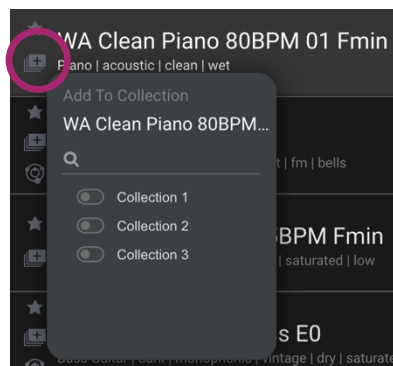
WA Clean Piano 80BPM 01 Fmin
Piano | acoustic | clean | wet

Add To Collection
WA Clean Piano 80BPM...

Collection 1
Collection 2
Collection 3

t | fm | bells

5BPM Fmin
| saturated | low

s E0
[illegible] | vintage | dry | saturate